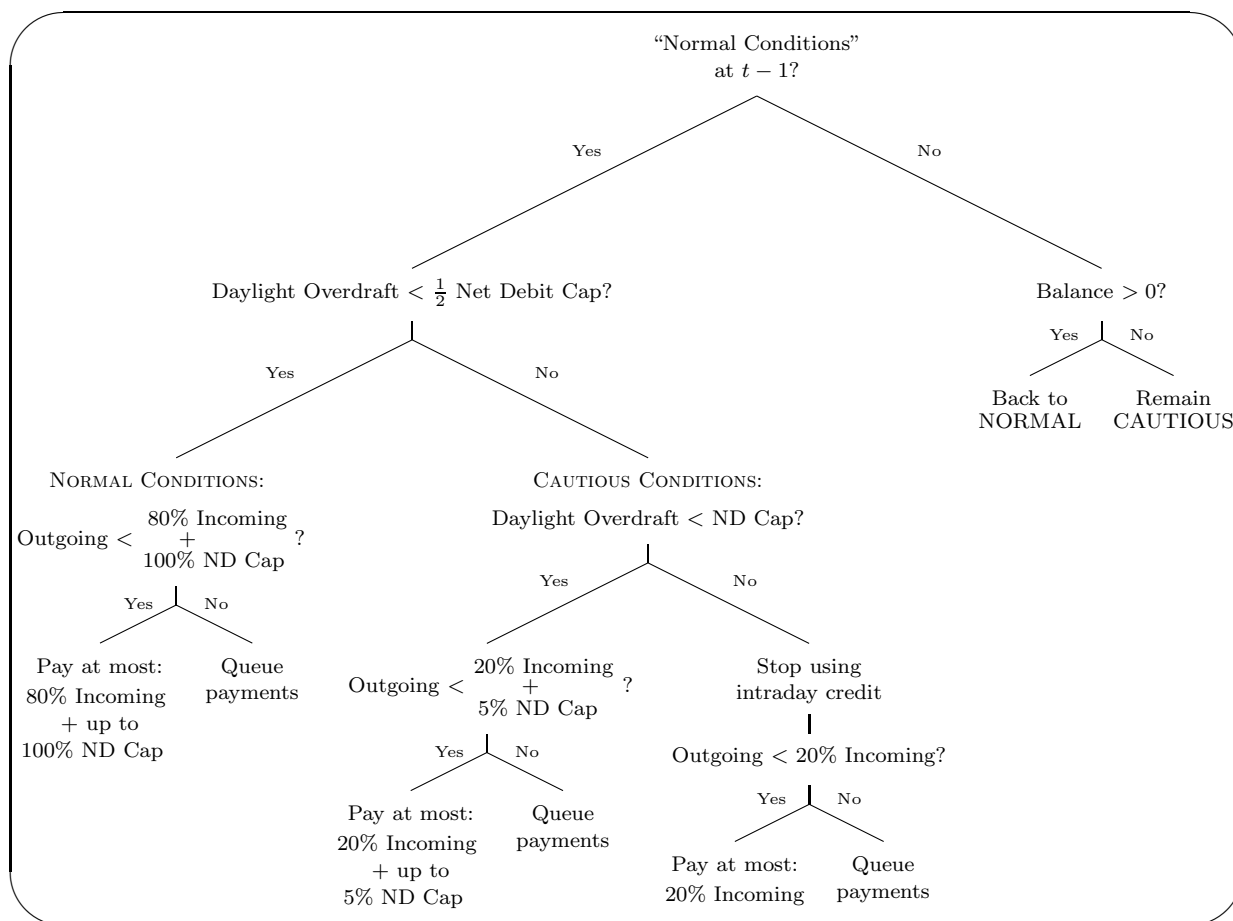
"Normal Conditions" at $t-1$?

Yes

No

Daylight Overdraft $<\frac{1}{2}$ Net Debit Cap?

Balance $>0$?

Yes

No

Back to NORMAL

Remain CAUTIOUS

Yes

No

NORMAL CONDITIONS:

Outgoing $<$ 80% Incoming + 100% ND Cap ?

Yes

No

Pay at most: 80% Incoming + up to 100% ND Cap

Queue payments

CAUTIOUS CONDITIONS:

Daylight Overdraft $<$ ND Cap?

Yes

No

Outgoing $<$ 20% Incoming + 5% ND Cap ?

Yes

No

Pay at most: 20% Incoming + up to 5% ND Cap

Queue payments

Stop using intraday credit

Outgoing $<$ 20% Incoming?

Yes

No

Pay at most: 20% Incoming

Queue payments